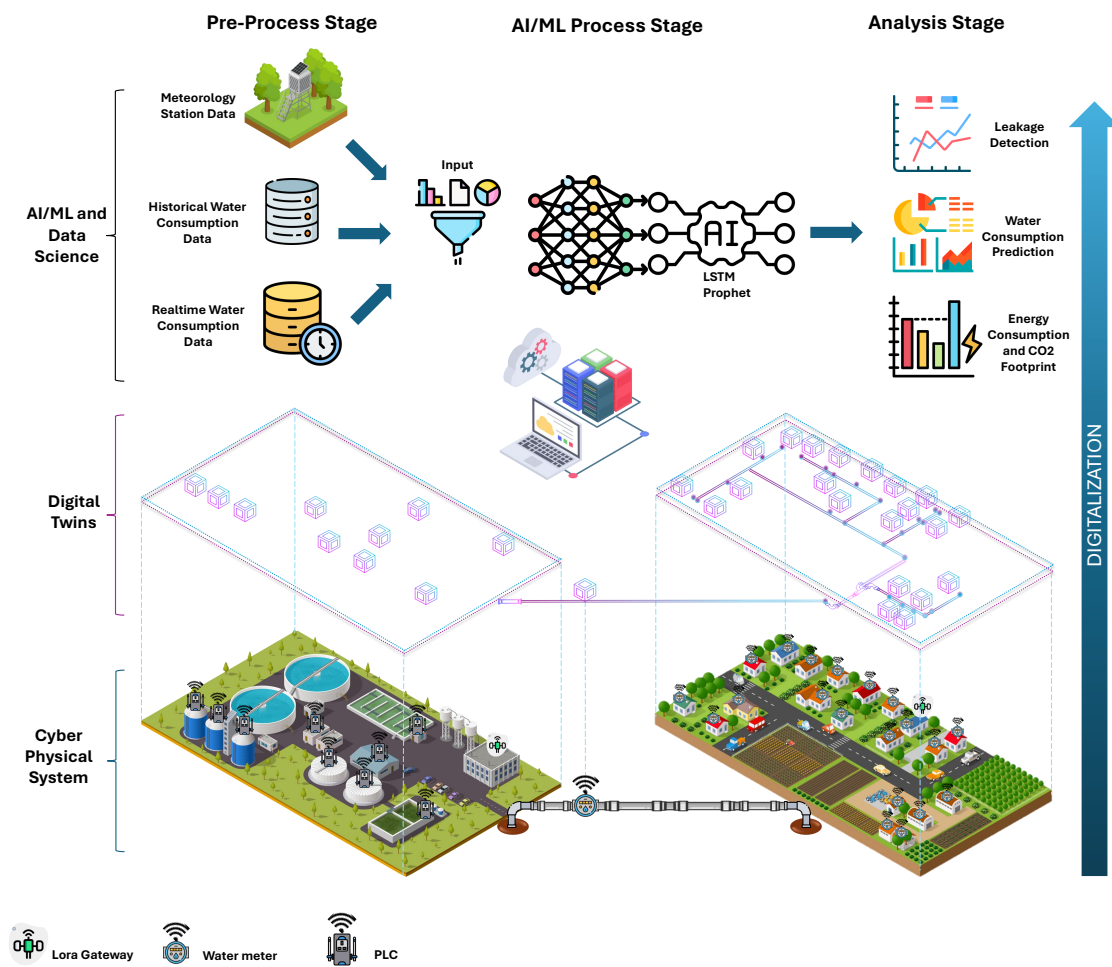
Pre-Process Stage

AI/ML Process Stage

Analysis Stage

AI/ML and Data Science

Meteorology Station Data

Historical Water Consumption Data

Realtime Water Consumption Data

Input

AI

LSTM Prophet

Leakage Detection

Water Consumption Prediction

Energy Consumption and CO2 Footprint

DIGITALIZATION

Digital Twins

Cyber Physical System

Lora Gateway

Water meter

PLC